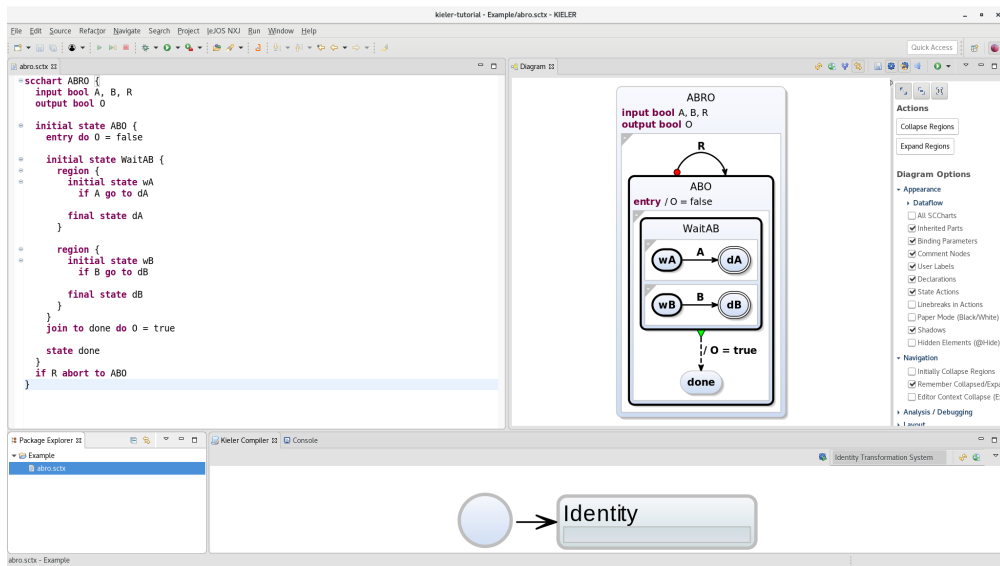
kieler-tutorial - Example/abro.sctx - KIELER

File Edit Source Refactor Navigate Search Project leJOS NXJ Run Window Help

Quick Access

abro.sctx

scchart ABRO {
input bool A, B, R
output bool O

initial state ABO {
entry do O = false

initial state WaitAB {
region {
initial state wA
if A go to dA

final state dA
}

region {
initial state wB
if B go to dB

final state dB
}
}
join to done do O = true

state done
}
if R abort to ABO
}

Diagram

ABRO
input bool A, B, R
output bool O

R

ABO
entry / O = false

WaitAB

wA A dA

wB B dB

/ O = true

done

Actions
Collapse Regions
Expand Regions

Diagram Options
Appearance
Dataflow
All SCCharts
Inherited Parts
Binding Parameters
Comment Nodes
User Labels
Declarations
State Actions
Linebreaks in Actions
Paper Mode (Black/White)
Shadows
Hidden Elements (@Hide)
Navigation
Initially Collapse Regions
Remember Collapsed/Expa
Editor Context Collapse (E
Analysis / Debugging
Layout

Package Explorer
Example
abro.sctx

Kieler Compiler
Console

Identity Transformation System

Identity

abro.sctx - Example